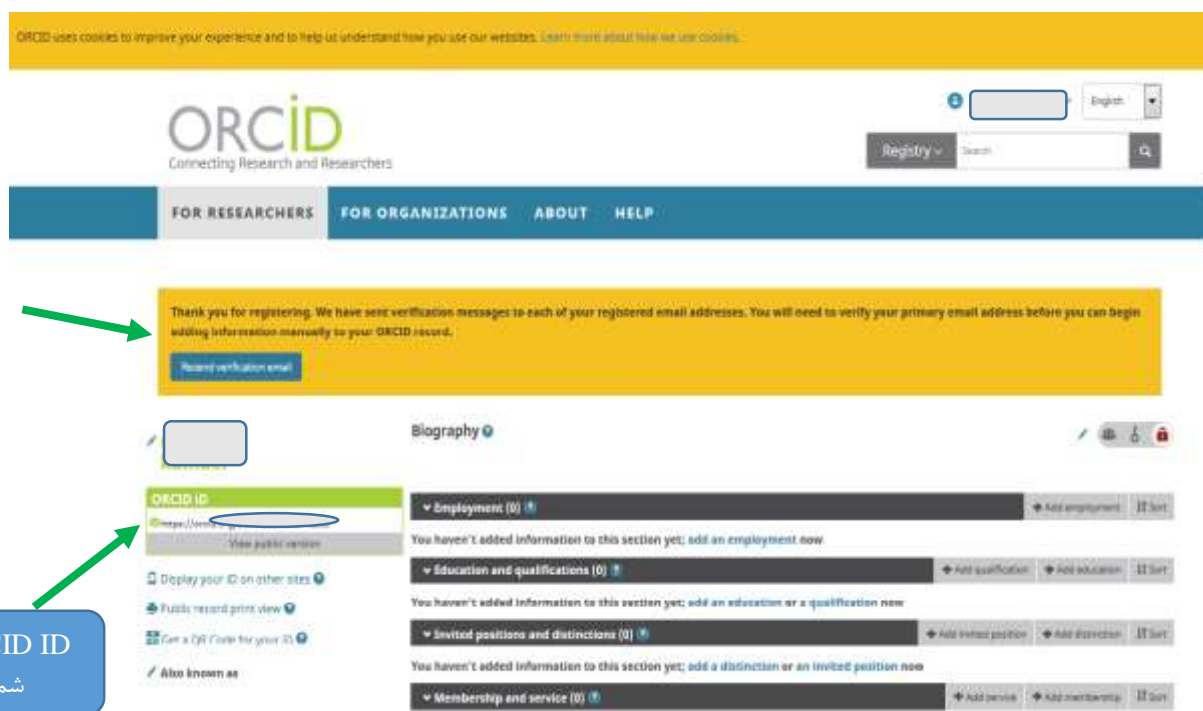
ORCID uses cookies to improve your experience and to help us understand how you use our websites. Learn more about how we use cookies.

English

ORCID
Connecting Research and Researchers

Registry Search

FOR RESEARCHERS FOR ORGANIZATIONS ABOUT HELP

Thank you for registering. We have sent verification messages to each of your registered email addresses. You will need to verify your primary email address before you can begin adding information manually to your ORCID record.

Resend verification email

Biography

ORCID ID
https://orcid.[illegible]
View public version

Display your iD on other sites
Public record print view
Get a QR Code for your iD
Also known as

Employment (0) Add employment Sort
You haven't added information to this section yet; add an employment now
Education and qualifications (0) Add qualification Add education Sort
You haven't added information to this section yet; add an education or a qualification now
Invited positions and distinctions (0) Add invited position Add distinction Sort
You haven't added information to this section yet; add a distinction or an invited position now
Membership and service (0) Add service Add membership Sort

CID ID
شم